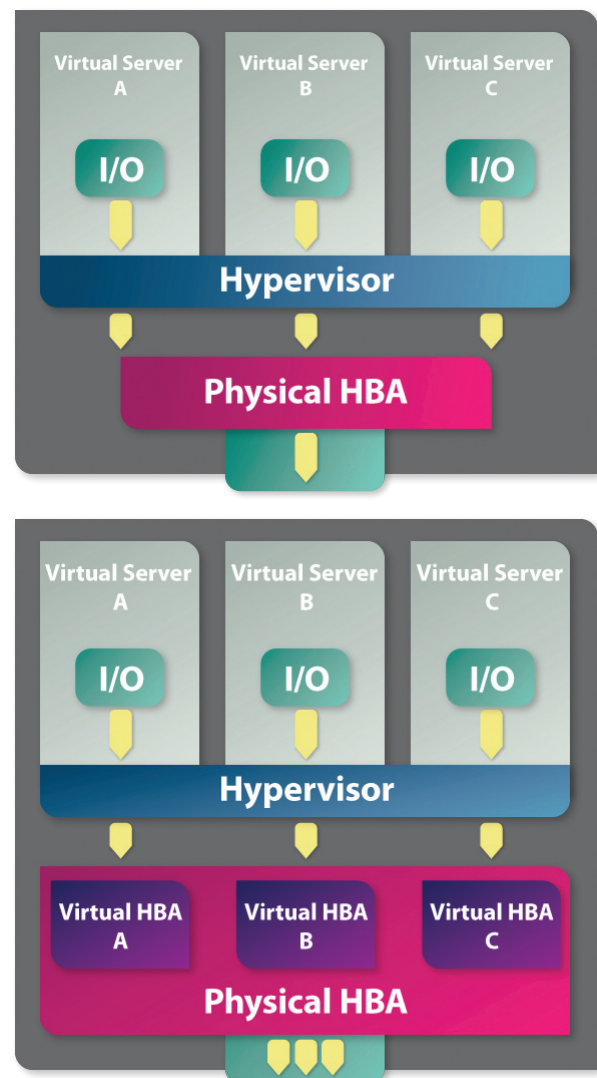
Virtual Server
A

Virtual Server
B

Virtual Server
C

I/O

I/O

I/O

Hypervisor

Physical HBA

Virtual Server
A

Virtual Server
B

Virtual Server
C

I/O

I/O

I/O

Hypervisor

Virtual HBA
A

Virtual HBA
B

Virtual HBA
C

Physical HBA